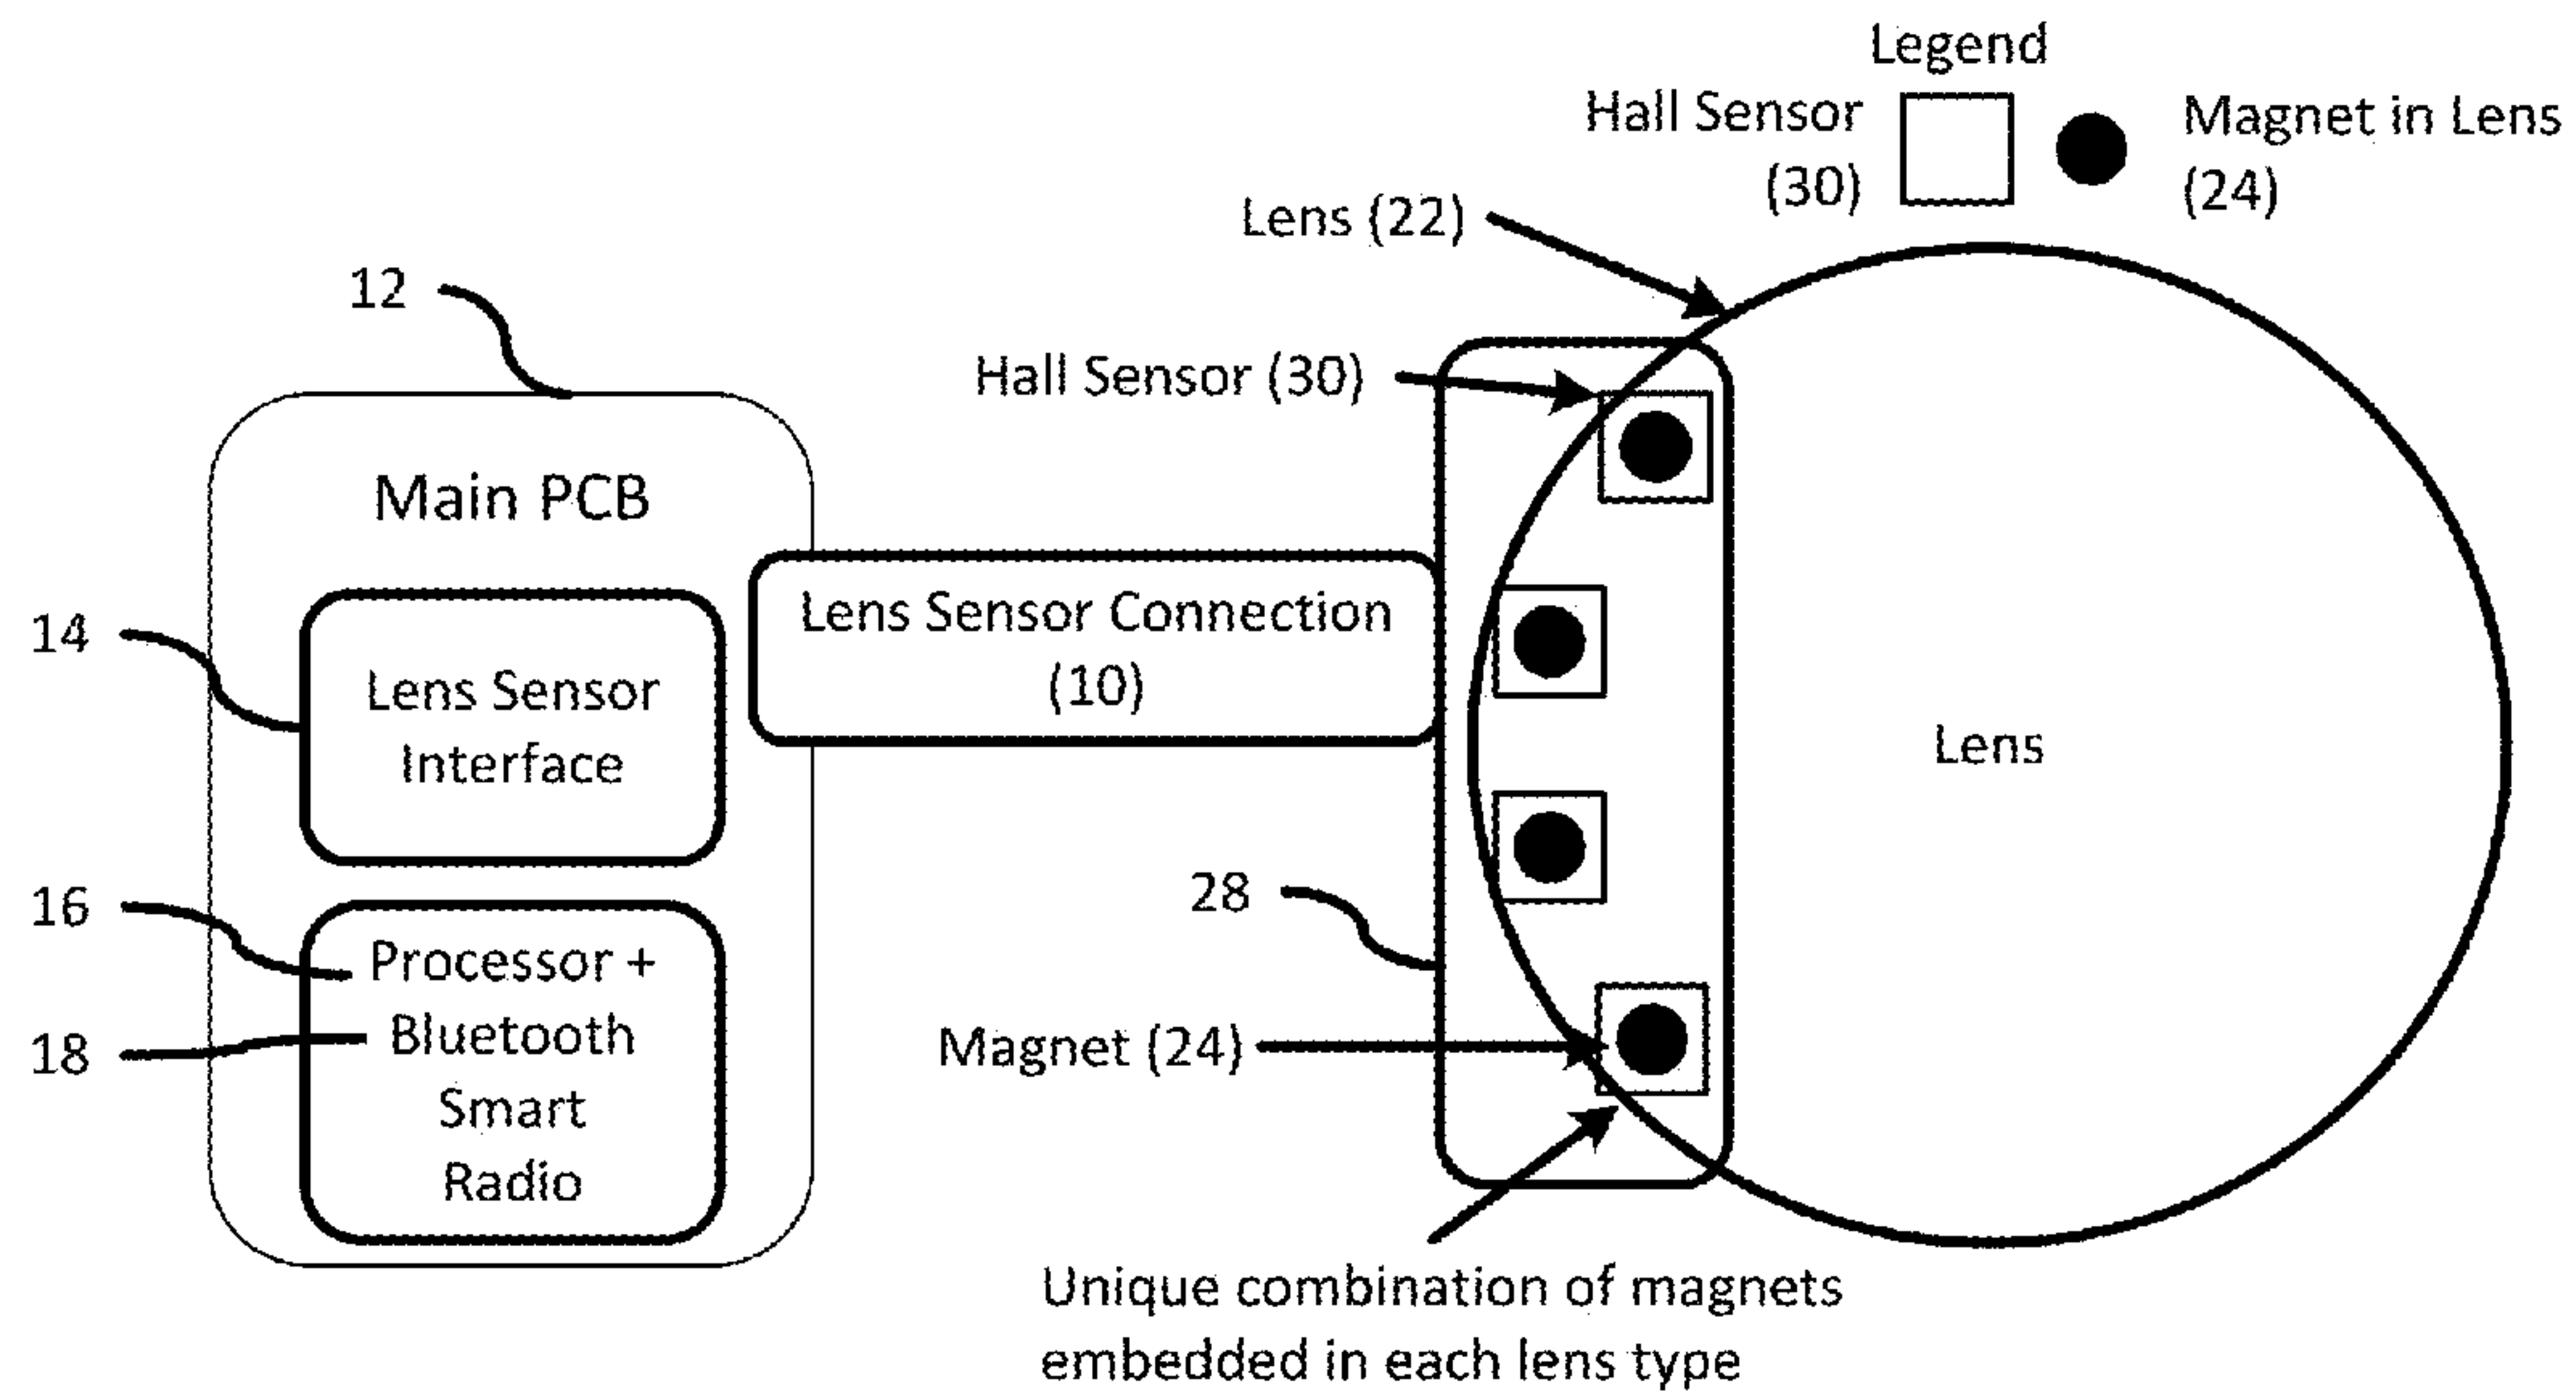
Legend
Hall Sensor (30)
Magnet in Lens (24)
Lens (22)
12
Hall Sensor (30)
Main PCB
Lens Sensor Connection (10)
14
Lens Sensor Interface
Lens
28
16
Processor + Bluetooth Smart Radio
18
Magnet (24)
Unique combination of magnets embedded in each lens type